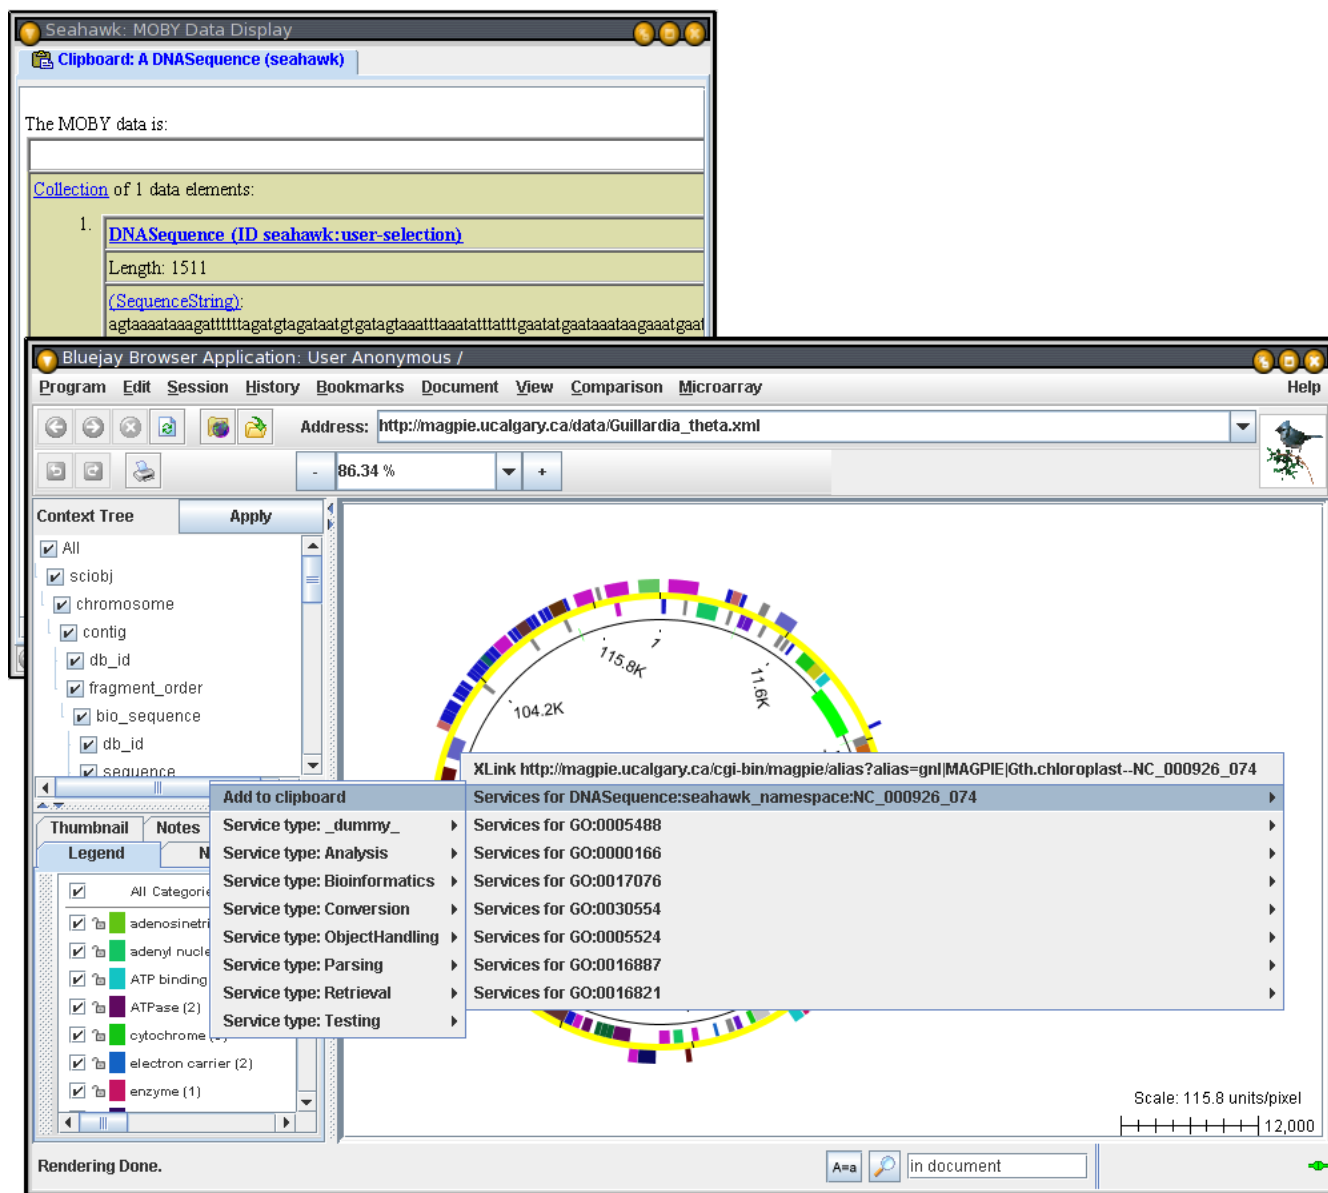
Seahawk: MOBY Data Display

Clipboard: A DNASequence (seahawk)

The MOBY data is:

Collection of 1 data elements:

1. DNASequence (ID seahawk:user-selection)

Length: 1511

(SequenceString):
agtaaaataaagatttttagatgtagataatgtgatagtaaatttaaatatttatttgaatatgaataaataagaaatgaat

Bluejay Browser Application: User Anonymous /

Program Edit Session History Bookmarks Document View Comparison Microarray Help

Address: http://magpie.ucalgary.ca/data/Guillardia_theta.xml

- 86.34 % +

Context Tree Apply

All
sciobj
chromosome
contig
db_id
fragment_order
bio_sequence
db_id
sequence

115.8K
1
11.6K
104.2K

XLink http://magpie.ucalgary.ca/cgi-bin/magpie/alias?alias=gnl|MAGPIE|Gth.chloroplast--NC_000926_074

Add to clipboard
Service type: _dummy_
Service type: Analysis
Service type: Bioinformatics
Service type: Conversion
Service type: ObjectHandling
Service type: Parsing
Service type: Retrieval
Service type: Testing

Services for DNASequence:seahawk_namespace:NC_000926_074
Services for GO:0005488
Services for GO:0000166
Services for GO:0017076
Services for GO:0030554
Services for GO:0005524
Services for GO:0016887
Services for GO:0016821

Thumbnail Notes
Legend N

All Categorie
adenosinetri
adenyl nucle
ATP binding
ATPase (2)
cytochrome
electron carrier (2)
enzyme (1)

Scale: 115.8 units/pixel
12,000

Rendering Done.

A=a in document